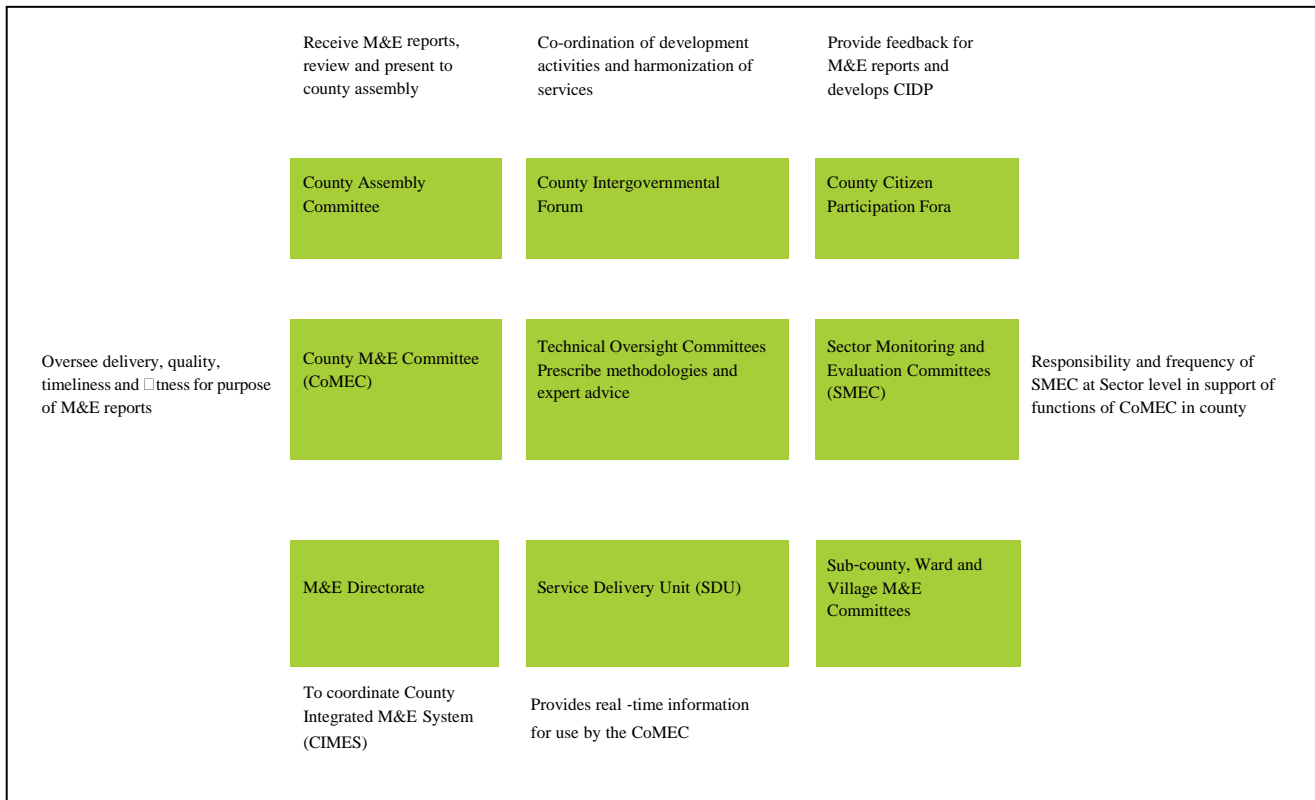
Receive M&E reports, review and present to county assembly

Co-ordination of development activities and harmonization of services

Provide feedback for M&E reports and develops CIDP

County Assembly Committee

County Intergovernmental Forum

County Citizen Participation Fora

Oversee delivery, quality, timeliness and tness for purpose of M&E reports

County M&E Committee (CoMEC)

Technical Oversight Committees Prescribe methodologies and expert advice

Sector Monitoring and Evaluation Committees (SMEC)

Responsibility and frequency of SMEC at Sector level in support of functions of CoMEC in county

M&E Directorate

Service Delivery Unit (SDU)

Sub-county, Ward and Village M&E Committees

To coordinate County Integrated M&E System (CIMES)

Provides real -time information for use by the CoMEC